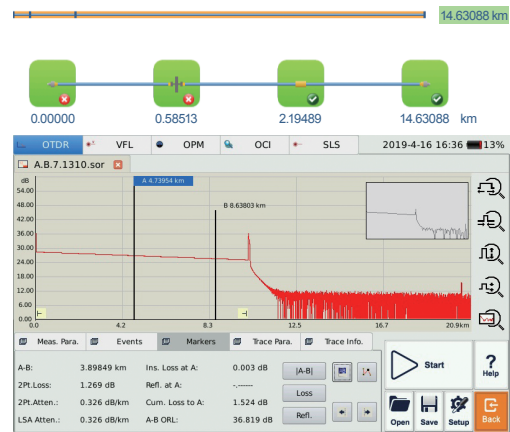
14.63088 km

0.00000
0.58513
2.19489
14.63088 km

OTDR
VFL
OPM
OCI
SLS
2019-4-16 16:36
13%

A.B.7.1310.sor

dB
54.00
48.00
42.00
36.00
30.00
24.00
18.00
12.00
6.00
0.00

A 4.73954 km
B 8.63803 km

0.0
4.2
8.3
12.5
16.7
20.9km

Meas. Para.
Events
Markers
Trace Para.
Trace Info.

| | | | | |
|---|---|---|---|---|
| A-B: | 3.89849 km | Ins. Loss at A: | 0.003 dB | \|A-B\| |
| 2Pt.Loss: | 1.269 dB | Refl. at A: | -.------ | |
| 2Pt.Atten.: | 0.326 dB/km | Cum. Loss to A: | 1.524 dB | Loss |
| LSA Atten.: | 0.326 dB/km | A-B ORL: | 36.819 dB | Refl. |

Start
Help
Open
Save
Setup
Back